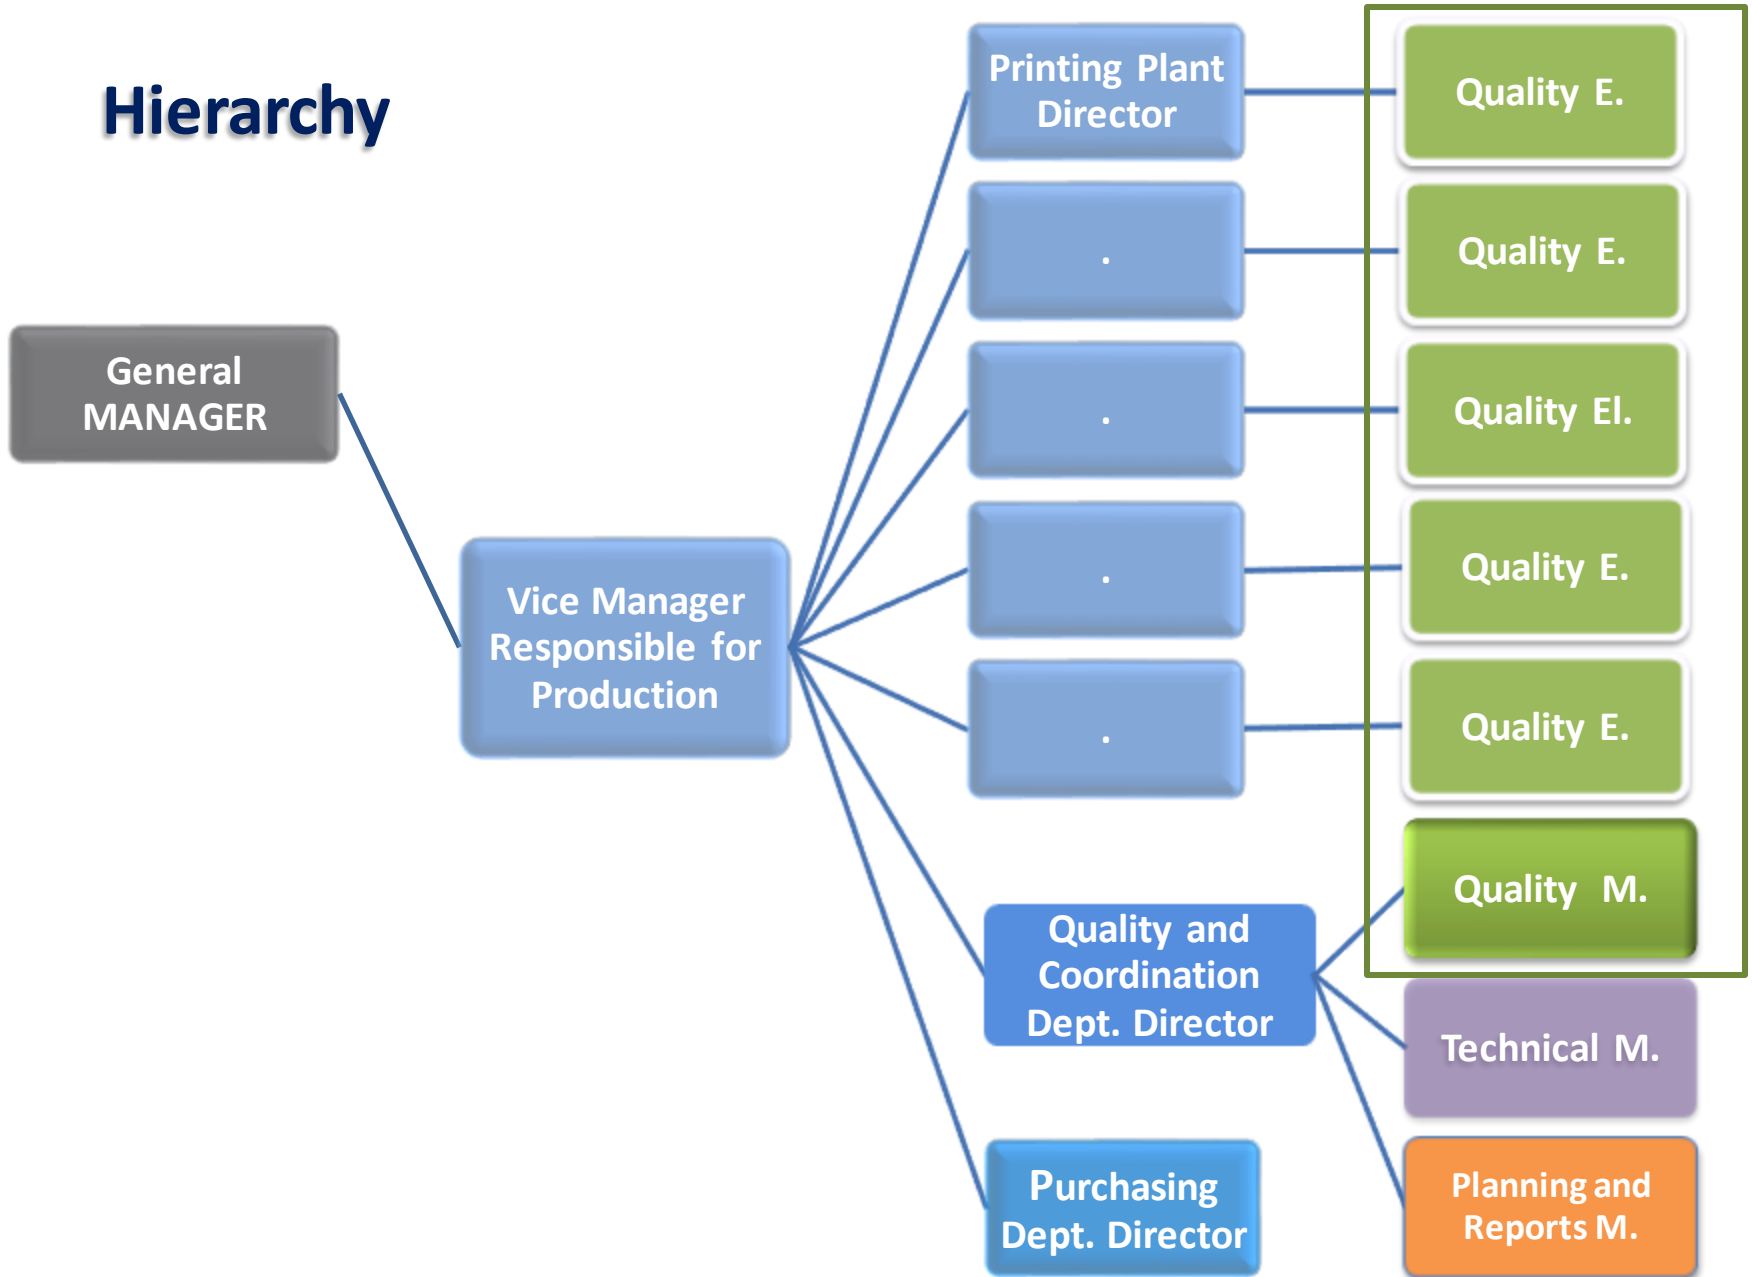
Hierarchy

General MANAGER

Vice Manager Responsible for Production

Printing Plant Director

.

.

.

.

Quality and Coordination Dept. Director

Purchasing Dept. Director

Quality E.

Quality E.

Quality El.

Quality E.

Quality E.

Quality M.

Technical M.

Planning and Reports M.